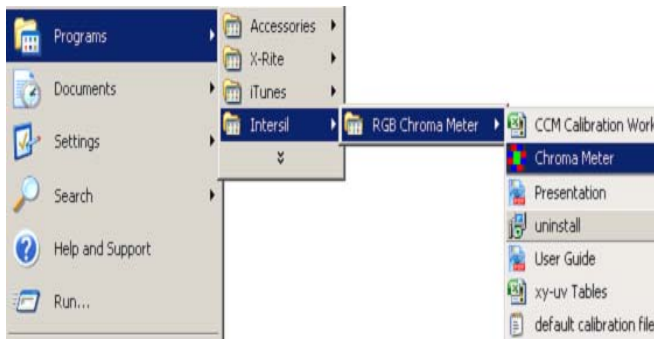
Programs
Documents
Settings
Search
Help and Support
Run...

Accessories
X-Rite
iTunes
Intersil

RGB Chroma Meter

CCM Calibration Work
Chroma Meter
Presentation
uninstall
User Guide
xy-uv Tables
default calibration file